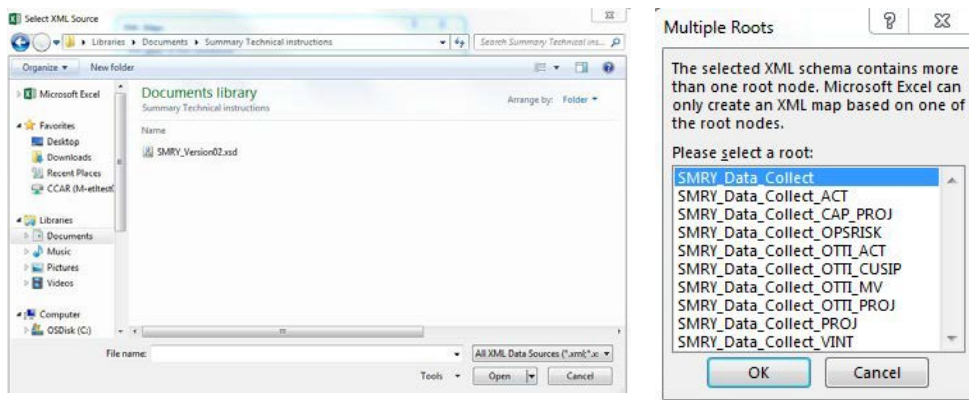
Select XML Source

Libraries ▸ Documents ▸ Summary Technical instructions

Search Summary Technical ins...

Organize ▾ New folder

Microsoft Excel

Favorites
Desktop
Downloads
Recent Places
CCAR (M-etltest(

Libraries
Documents
Music
Pictures
Videos

Computer
OSDisk (C:)

Documents library
Summary Technical instructions

Arrange by: Folder ▾

Name

SMRY_Version02.xsd

File name:

All XML Data Sources (*.xml;*.x

Tools ▾ Open Cancel

Multiple Roots

The selected XML schema contains more than one root node. Microsoft Excel can only create an XML map based on one of the root nodes.

Please select a root:

SMRY_Data_Collect
SMRY_Data_Collect_ACT
SMRY_Data_Collect_CAP_PROJ
SMRY_Data_Collect_OPSRISK
SMRY_Data_Collect_OTTI_ACT
SMRY_Data_Collect_OTTI_CUSIP
SMRY_Data_Collect_OTTI_MV
SMRY_Data_Collect_OTTI_PROJ
SMRY_Data_Collect_PROJ
SMRY_Data_Collect_VINT

OK Cancel